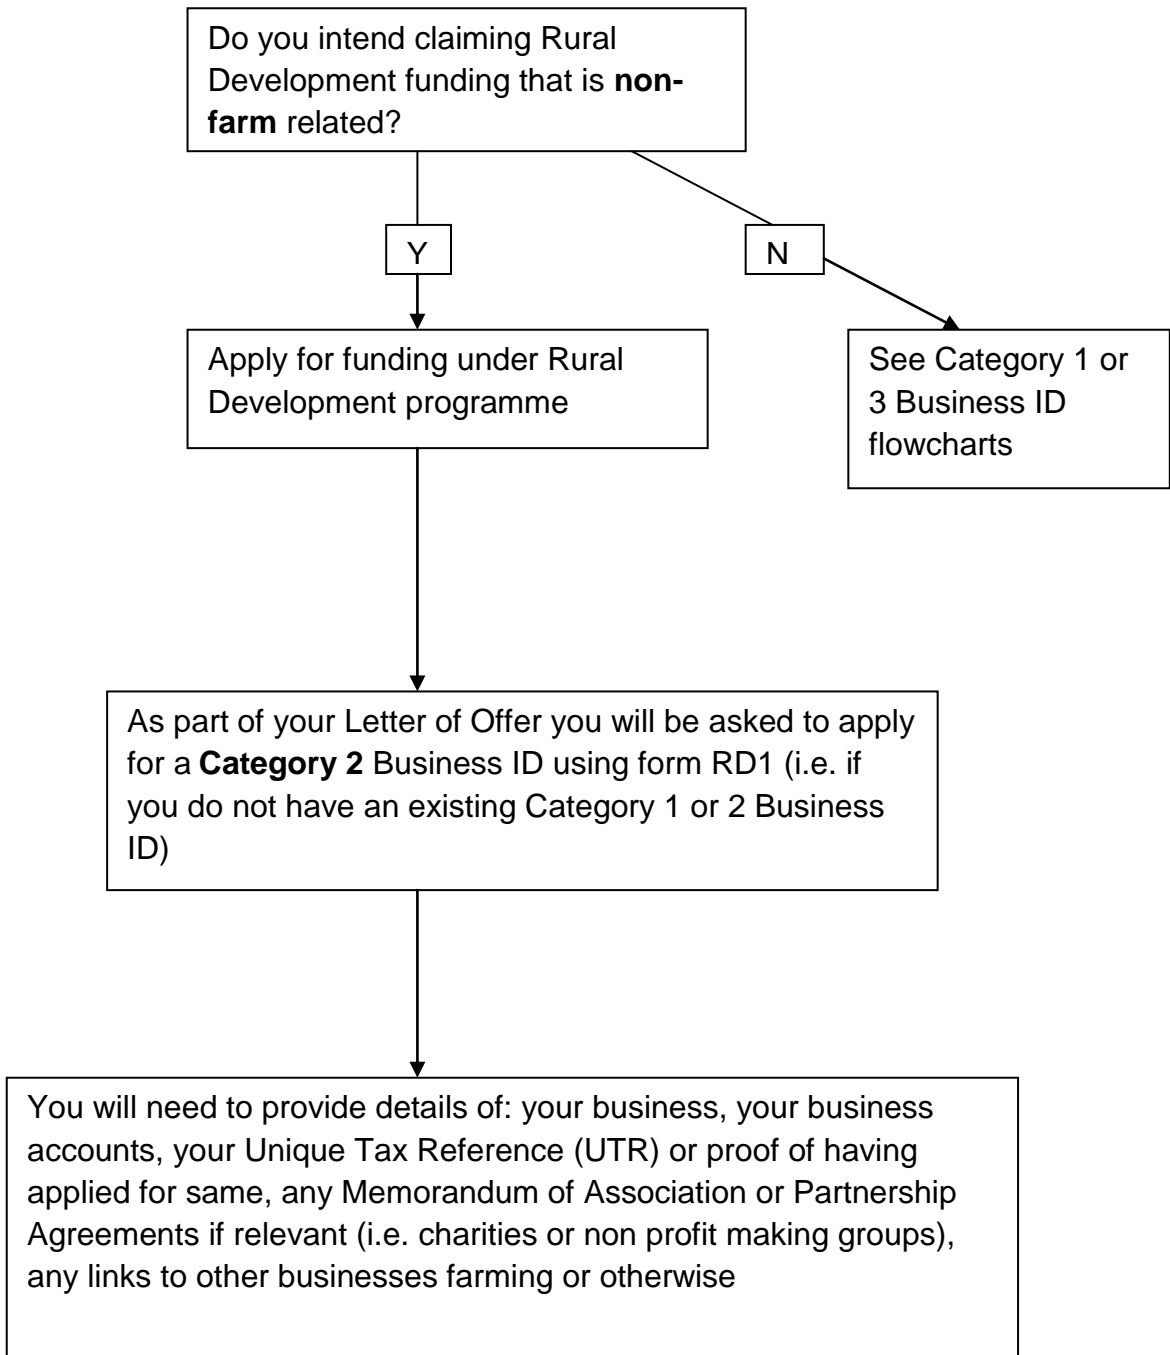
Do you intend claiming Rural Development funding that is **non-farm** related?

Y

N

Apply for funding under Rural Development programme

See Category 1 or 3 Business ID flowcharts

As part of your Letter of Offer you will be asked to apply for a **Category 2** Business ID using form RD1 (i.e. if you do not have an existing Category 1 or 2 Business ID)

You will need to provide details of: your business, your business accounts, your Unique Tax Reference (UTR) or proof of having applied for same, any Memorandum of Association or Partnership Agreements if relevant (i.e. charities or non profit making groups), any links to other businesses farming or otherwise